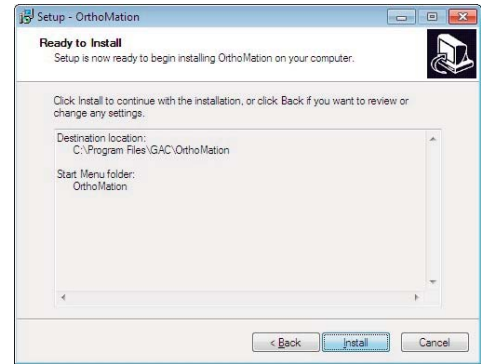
Setup - OrthoMation

Ready to Install
Setup is now ready to begin installing OrthoMation on your computer.

Click Install to continue with the installation, or click Back if you want to review or change any settings.

Destination location:
C:\Program Files\GAC\OrthoMation

Start Menu folder:
OrthoMation

< Back
Install
Cancel